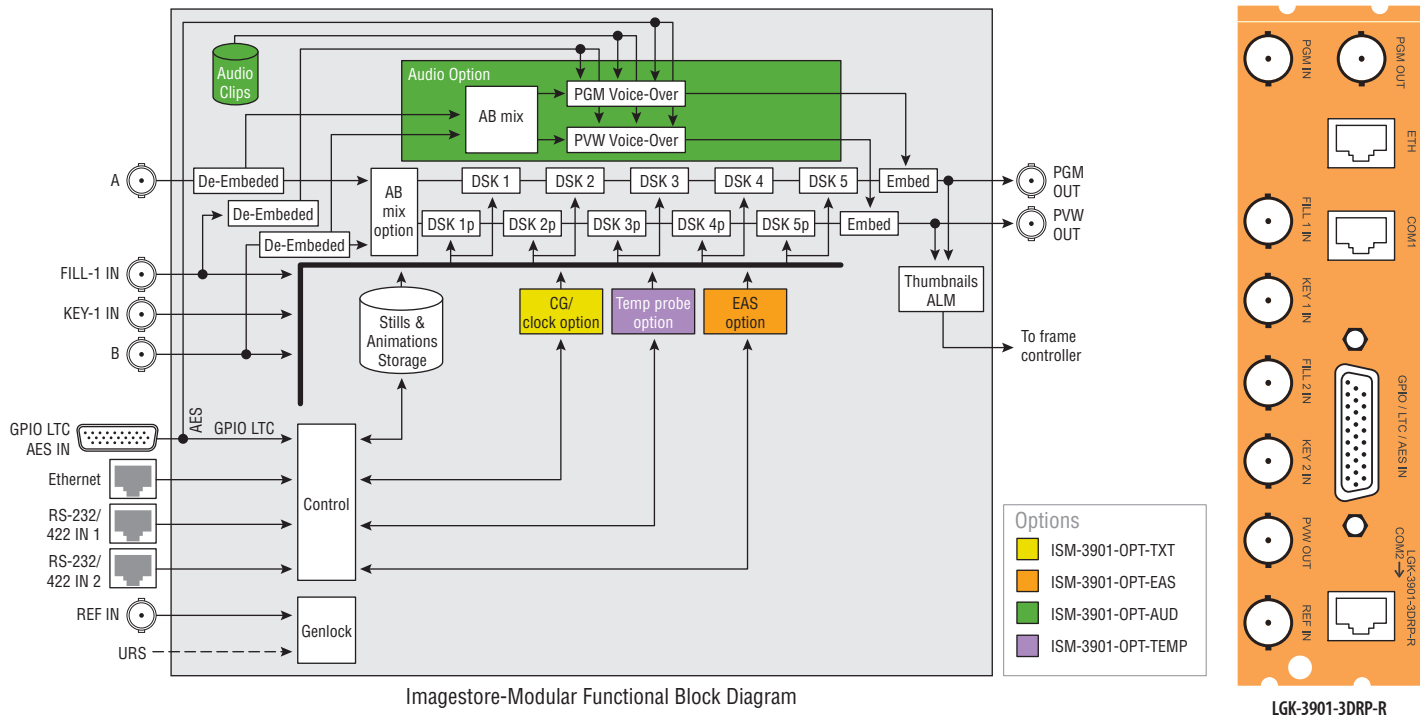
Audio Clips

Audio Option

AB mix

PGM Voice-Over

PVW Voice-Over

A

De-Embeded

De-Embeded

De-Embeded

AB mix option

DSK 1
DSK 2
DSK 3
DSK 4
DSK 5

Embed

DSK 1p
DSK 2p
DSK 3p
DSK 4p
DSK 5p

Embed

PGM OUT

PVW OUT

FILL-1 IN

KEY-1 IN

B

Stills & Animations Storage

CG/ clock option

Temp probe option

EAS option

Thumbnails ALM

To frame controller

GPIO LTC AES IN

AES

GPIO LTC

Ethernet

RS-232/ 422 IN 1

RS-232/ 422 IN 2

Control

REF IN

Genlock

URS

Options

| | |
|---|---|
| | ISM-3901-OPT-TXT |
| | ISM-3901-OPT-EAS |
| | ISM-3901-OPT-AUD |
| | ISM-3901-OPT-TEMP |

Imagestore-Modular Functional Block Diagram

PGM IN
PGM OUT
ETH
FILL 1 IN
COM1
KEY 1 IN
FILL 2 IN
GPIO / LTC / AES IN
KEY 2 IN
PVW OUT
COM2
LGK-3901-3DRP-R
REF IN

LGK-3901-3DRP-R